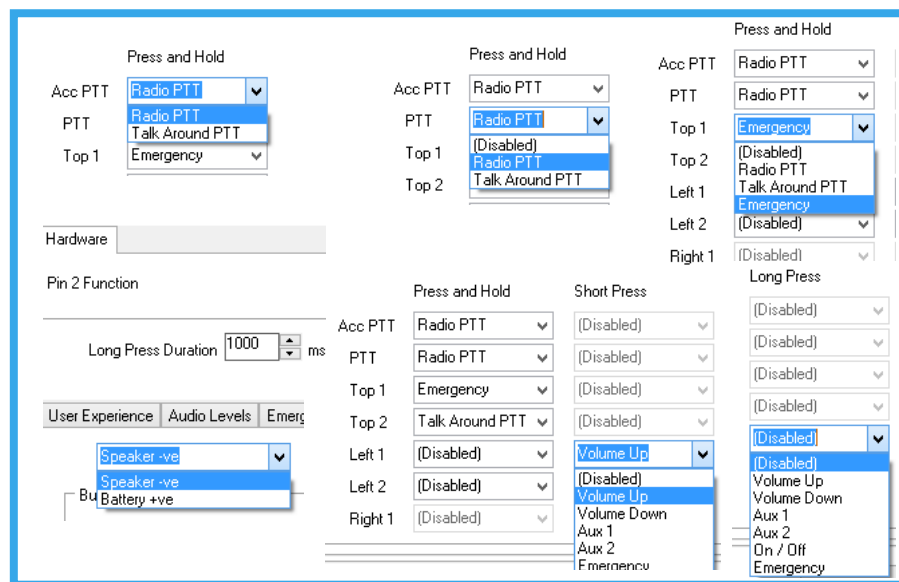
Press and Hold

Acc PTT Radio PTT
Radio PTT
PTT Talk Around PTT
Top 1 Emergency

Press and Hold

Acc PTT Radio PTT
PTT Radio PTT
(Disabled)
Top 1 Radio PTT
Talk Around PTT
Top 2

Press and Hold

Acc PTT Radio PTT
PTT Radio PTT
Top 1 Emergency
(Disabled)
Top 2 Radio PTT
Talk Around PTT
Left 1 Emergency
Left 2 (Disabled)
Right 1 (Disabled)

Hardware

Pin 2 Function

Long Press Duration 1000 ms

User Experience | Audio Levels | Emerg

Speaker -ve
Speaker -ve
Battery +ve
Bu

Press and Hold | Short Press | Long Press

Acc PTT Radio PTT (Disabled) (Disabled)
PTT Radio PTT (Disabled) (Disabled)
Top 1 Emergency (Disabled) (Disabled)
Top 2 Talk Around PTT (Disabled) (Disabled)
Left 1 (Disabled) Volume Up (Disabled)
Left 2 (Disabled)
Right 1 (Disabled)

(Disabled)
Volume Up
Volume Down
Aux 1
Aux 2
Emergency

(Disabled)
Volume Up
Volume Down
Aux 1
Aux 2
On / Off
Emergency